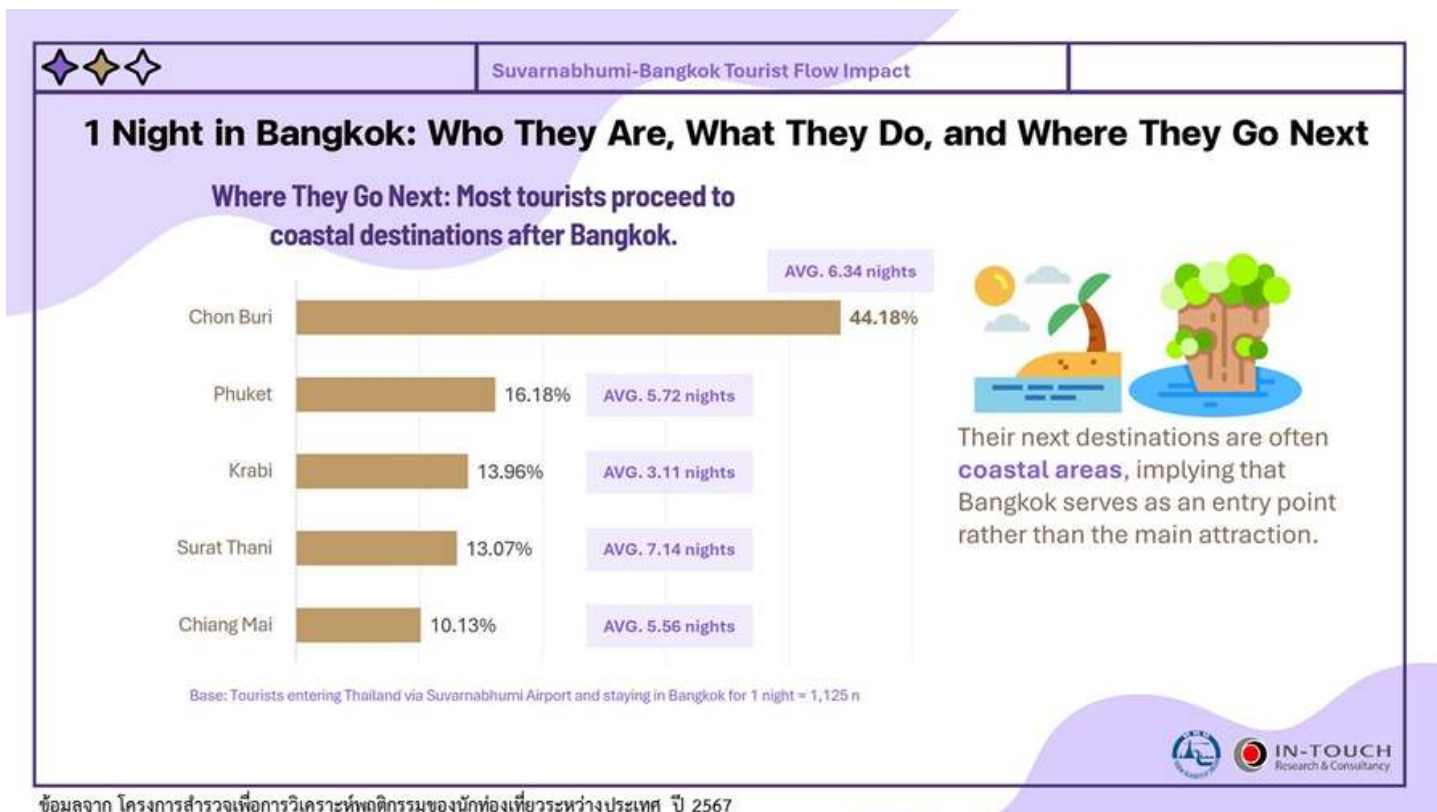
Suvarnabhumi-Bangkok Tourist Flow Impact

1 Night in Bangkok: Who They Are, What They Do, and Where They Go Next

Where They Go Next: Most tourists proceed to coastal destinations after Bangkok.

| Destination | Share | Average stay |
|---|---|---|
| Chon Buri | 44.18% | AVG. 6.34 nights |
| Phuket | 16.18% | AVG. 5.72 nights |
| Krabi | 13.96% | AVG. 3.11 nights |
| Surat Thani | 13.07% | AVG. 7.14 nights |
| Chiang Mai | 10.13% | AVG. 5.56 nights |

Their next destinations are often coastal areas, implying that Bangkok serves as an entry point rather than the main attraction.

Base: Tourists entering Thailand via Suvarnabhumi Airport and staying in Bangkok for 1 night = 1,125 n

IN-TOUCH Research & Consultancy

ข้อมูลจาก โครงการสำรวจเพื่อการวิเคราะห์พฤติกรรมของนักท่องเที่ยวระหว่างประเทศ ปี 2567